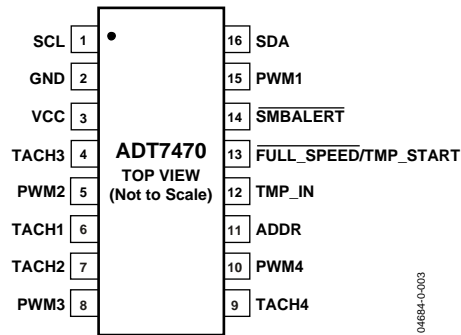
SCL 1
GND 2
VCC 3
TACH3 4
PWM2 5
TACH1 6
TACH2 7
PWM3 8

ADT7470
TOP VIEW
(Not to Scale)

16 SDA
15 PWM1
14 $\overline{\text{SMBALERT}}$
13 $\overline{\text{FULL\_SPEED}}$/TMP_START
12 TMP_IN
11 ADDR
10 PWM4
9 TACH4

04684-0-003